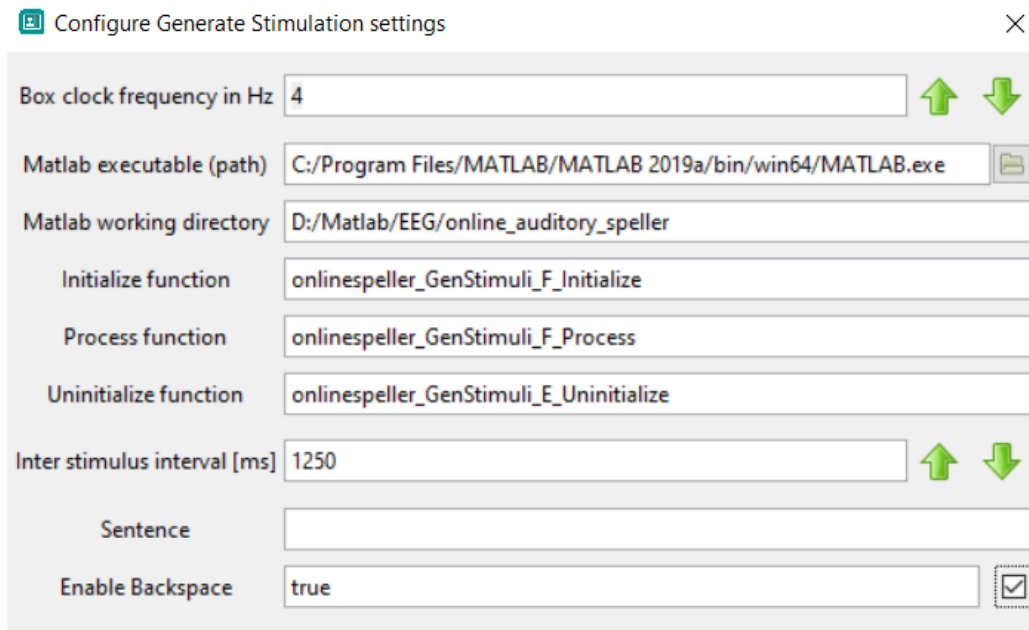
Configure Generate Stimulation settings

Box clock frequency in Hz 4

Matlab executable (path) C:/Program Files/MATLAB/MATLAB 2019a/bin/win64/MATLAB.exe

Matlab working directory D:/Matlab/EEG/online_auditory_speller

Initialize function onlinespeller_GenStimuli_F_Initialize

Process function onlinespeller_GenStimuli_F_Process

Uninitialize function onlinespeller_GenStimuli_E_Uninitialize

Inter stimulus interval [ms] 1250

Sentence

Enable Backspace true